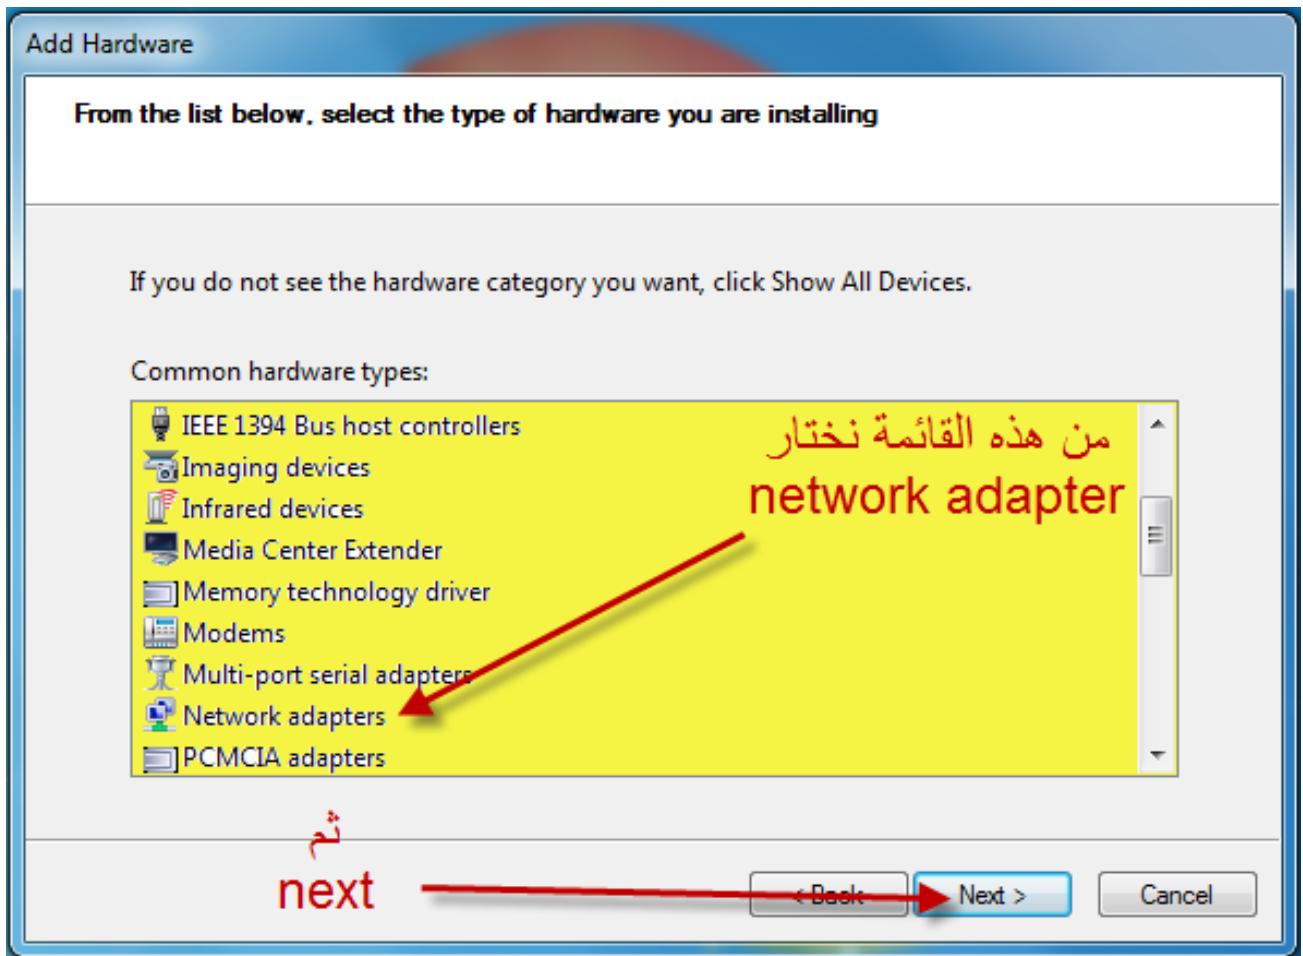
Add Hardware

From the list below, select the type of hardware you are installing

If you do not see the hardware category you want, click Show All Devices.

Common hardware types:

IEEE 1394 Bus host controllers
Imaging devices
Infrared devices
Media Center Extender
Memory technology driver
Modems
Multi-port serial adapters
Network adapters
PCMCIA adapters

من هذه القائمة نختار
network adapter

ثم
next

< Back
Next >
Cancel